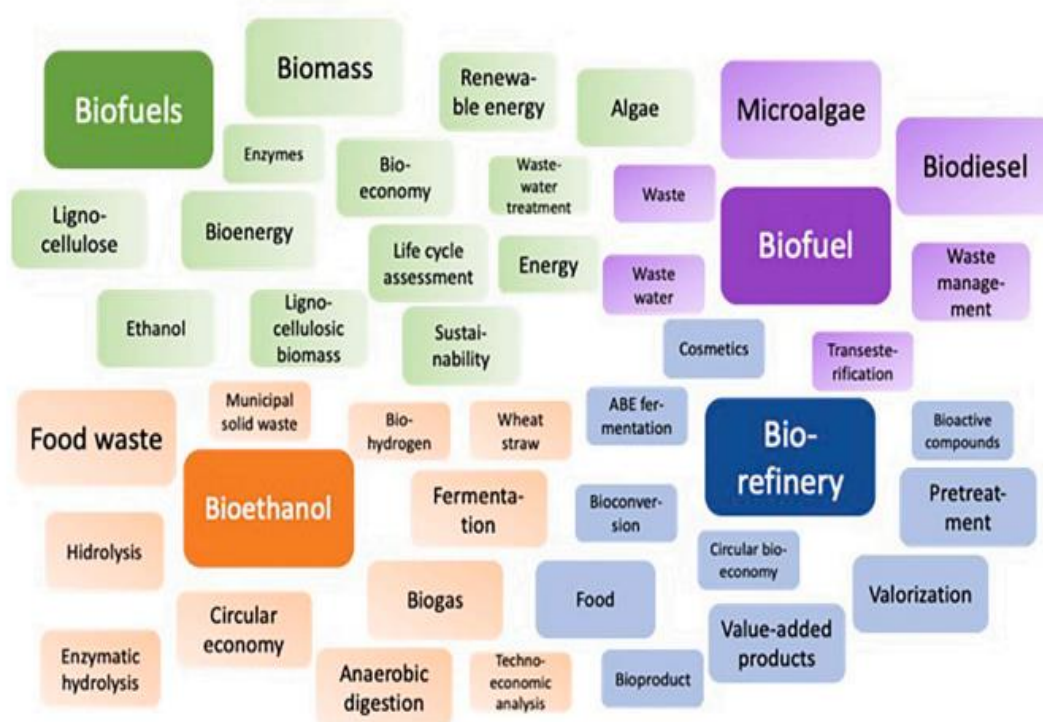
Biofuels

Biomass

Renewable energy

Algae

Microalgae

Biodiesel

Enzymes

Bioeconomy

Wastewater treatment

Waste

Biofuel

Lignocellulose

Bioenergy

Life cycle assessment

Energy

Waste water

Waste management

Ethanol

Lignocellulosic biomass

Sustainability

Cosmetics

Transesterification

Municipal solid waste

Biohydrogen

Wheat straw

ABE fermentation

Biorefinery

Bioactive compounds

Food waste

Bioethanol

Fermentation

Bioconversion

Pretreatment

Hidrolysis

Circular bioeconomy

Biogas

Food

Valorization

Circular economy

Value-added products

Enzymatic hydrolysis

Anaerobic digestion

Technoeconomic analysis

Bioproduct